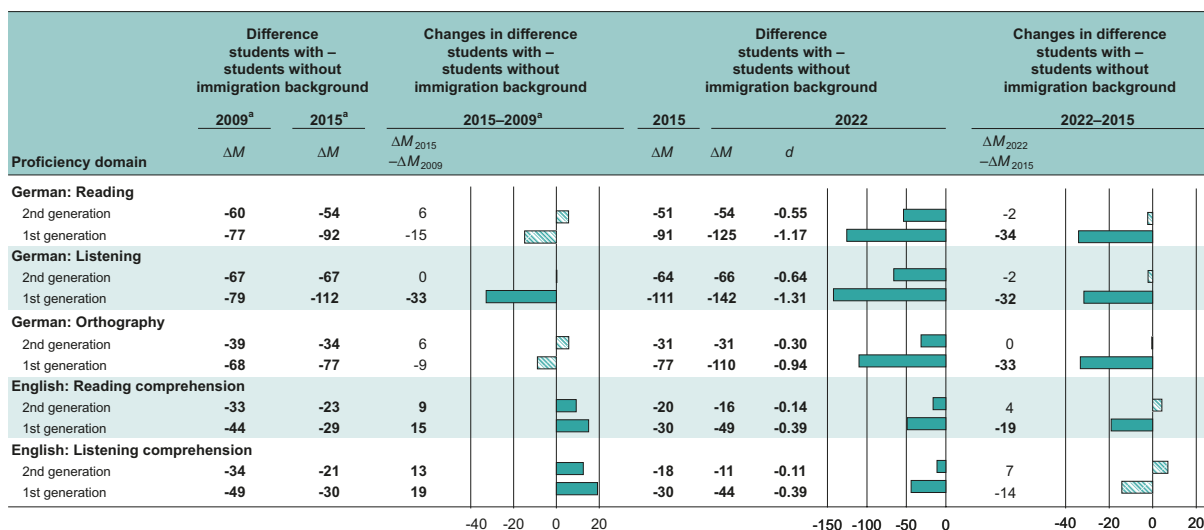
| Proficiency domain | Difference students with – students without immigration background 2009$^a$ $\Delta M$ | 2015$^a$ $\Delta M$ | Changes in difference students with – students without immigration background 2015–2009$^a$ $\Delta M_{2015} - \Delta M_{2009}$ | Difference students with – students without immigration background 2015 $\Delta M$ | 2022 $\Delta M$ | 2022 $d$ | Changes in difference students with – students without immigration background 2022–2015 $\Delta M_{2022} - \Delta M_{2015}$ |
|---|---|---|---|---|---|---|---|
| **German: Reading** | | | | | | | |
| 2nd generation | -60 | -54 | 6 | -51 | -54 | -0.55 | -2 |
| 1st generation | -77 | -92 | -15 | -91 | -125 | -1.17 | -34 |
| **German: Listening** | | | | | | | |
| 2nd generation | -67 | -67 | 0 | -64 | -66 | -0.64 | -2 |
| 1st generation | -79 | -112 | -33 | -111 | -142 | -1.31 | -32 |
| **German: Orthography** | | | | | | | |
| 2nd generation | -39 | -34 | 6 | -31 | -31 | -0.30 | 0 |
| 1st generation | -68 | -77 | -9 | -77 | -110 | -0.94 | -33 |
| **English: Reading comprehension** | | | | | | | |
| 2nd generation | -33 | -23 | 9 | -20 | -16 | -0.14 | 4 |
| 1st generation | -44 | -29 | 15 | -30 | -49 | -0.39 | -19 |
| **English: Listening comprehension** | | | | | | | |
| 2nd generation | -34 | -21 | 13 | -18 | -11 | -0.11 | 7 |
| 1st generation | -49 | -30 | 19 | -30 | -44 | -0.39 | -14 |

-40 -20 0 20

-150 -100 -50 0

-40 -20 0 20